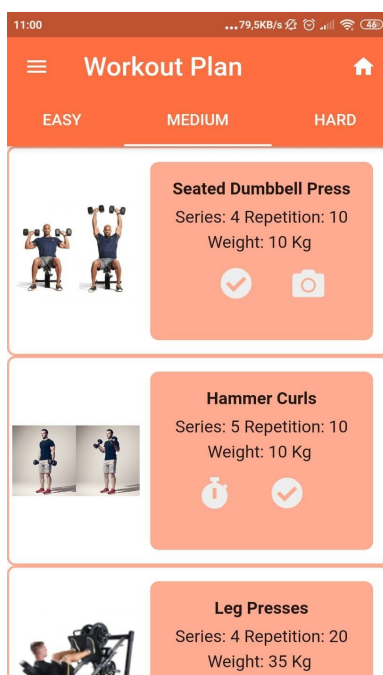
11:00
...79,5KB/s 46

Workout Plan

EASY
MEDIUM
HARD

Seated Dumbbell Press
Series: 4 Repetition: 10
Weight: 10 Kg

Hammer Curls
Series: 5 Repetition: 10
Weight: 10 Kg

Leg Presses
Series: 4 Repetition: 20
Weight: 35 Kg